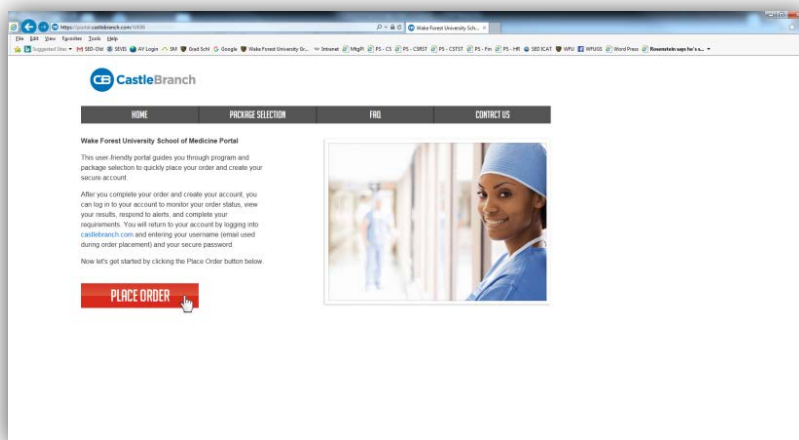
https://portal.castlebranch.com/WK90

Wake Forest University Sch... ×

File Edit View Favorites Tools Help

Suggested Sites ▾ SED-GW SEVIS AY Login SM Grad Schl Google Wake Forest University Gr... Intranet MtgR PS - CS PS - CSRST PS - CSTST PS - Fin PS - HR SED ICAT WFU WFUGS Word Press Rosenstein says he's s...

CastleBranch

HOME | PACKAGE SELECTION | FAQ | CONTACT US

Wake Forest University School of Medicine Portal

This user-friendly portal guides you through program and package selection to quickly place your order and create your secure account.

After you complete your order and create your account, you can log in to your account to monitor your order status, view your results, respond to alerts, and complete your requirements. You will return to your account by logging into castlebranch.com and entering your username (email used during order placement) and your secure password.

Now let's get started by clicking the Place Order button below.

PLACE ORDER